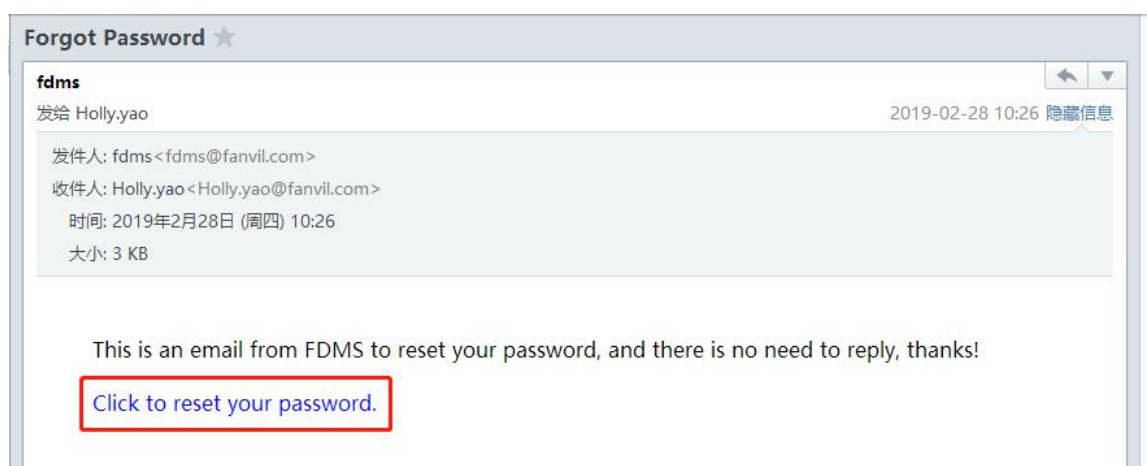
Forgot Password

fdms
发给 Holly.yao
2019-02-28 10:26 隐藏信息

发件人: fdms<fdms@fanvil.com>
收件人: Holly.yao<Holly.yao@fanvil.com>
时间: 2019年2月28日 (周四) 10:26
大小: 3 KB

This is an email from FDMS to reset your password, and there is no need to reply, thanks!

Click to reset your password.